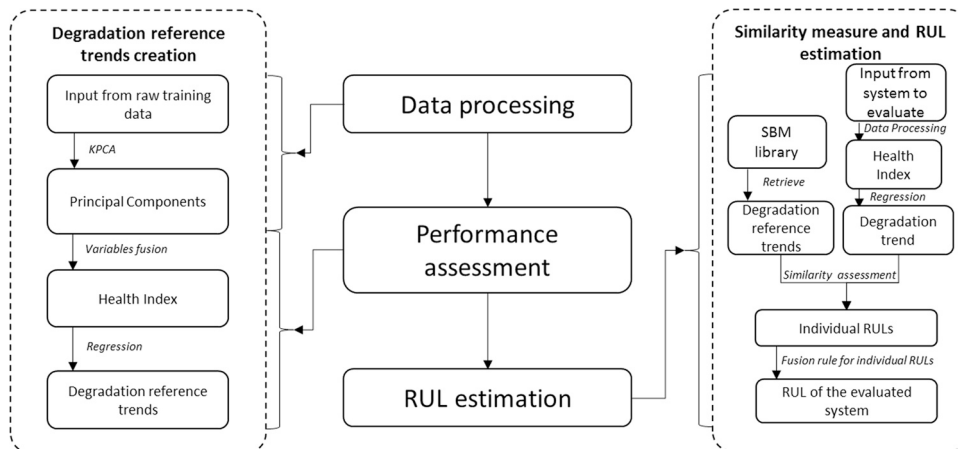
Degradation reference trends creation

Input from raw training data

KPCA

Principal Components

Variables fusion

Health Index

Regression

Degradation reference trends

Data processing

Performance assessment

RUL estimation

Similarity measure and RUL estimation

Input from system to evaluate

Data Processing

SBM library

Health Index

Retrieve

Regression

Degradation reference trends

Degradation trend

Similarity assessment

Individual RULs

Fusion rule for individual RULs

RUL of the evaluated system